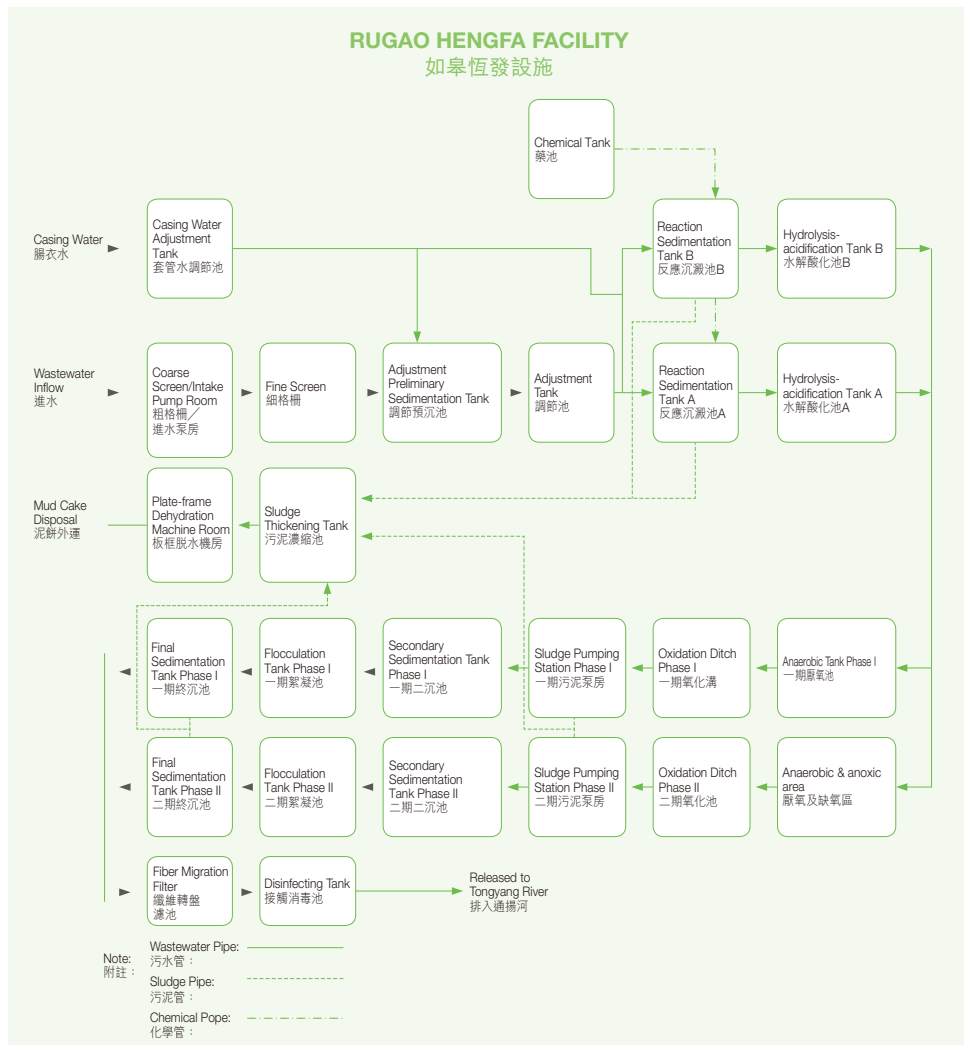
RUGAO HENGFA FACILITY
如皋恆發設施

Chemical Tank
藥池

Casing Water
腸衣水

Casing Water Adjustment Tank
套管水調節池

Reaction Sedimentation Tank B
反應沉澱池B

Hydrolysis-acidification Tank B
水解酸化池B

Wastewater Inflow
進水

Coarse Screen/Intake Pump Room
粗格柵／進水泵房

Fine Screen
細格柵

Adjustment Preliminary Sedimentation Tank
調節預沉池

Adjustment Tank
調節池

Reaction Sedimentation Tank A
反應沉澱池A

Hydrolysis-acidification Tank A
水解酸化池A

Mud Cake Disposal
泥餅外運

Plate-frame Dehydration Machine Room
板框脱水機房

Sludge Thickening Tank
污泥濃縮池

Final Sedimentation Tank Phase I
一期終沉池

Flocculation Tank Phase I
一期絮凝池

Secondary Sedimentation Tank Phase I
一期二沉池

Sludge Pumping Station Phase I
一期污泥泵房

Oxidation Ditch Phase I
一期氧化溝

Anaerobic Tank Phase I
一期厭氧池

Final Sedimentation Tank Phase II
二期終沉池

Flocculation Tank Phase II
二期絮凝池

Secondary Sedimentation Tank Phase II
二期二沉池

Sludge Pumping Station Phase II
二期污泥泵房

Oxidation Ditch Phase II
二期氧化池

Anaerobic & anoxic area
厭氧及缺氧區

Fiber Migration Filter
纖維轉盤濾池

Disinfecting Tank
接觸消毒池

Released to Tongyang River
排入通揚河

Note:
附註：

Wastewater Pipe:
污水管：

Sludge Pipe:
污泥管：

Chemical Pope:
化學管：